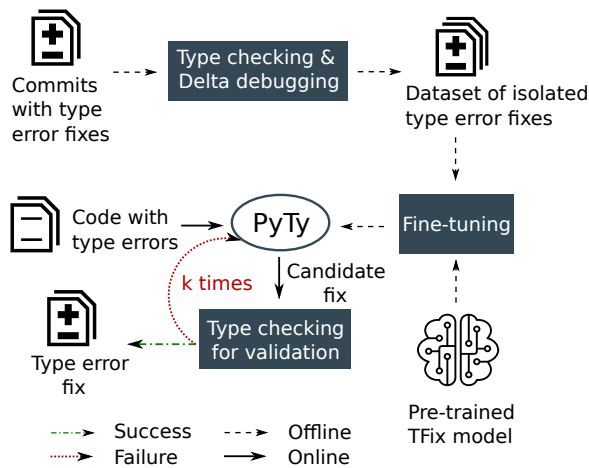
Commits with type error fixes

Type checking & Delta debugging

Dataset of isolated type error fixes

Code with type errors

PyTy

Fine-tuning

k times

Candidate fix

Type checking for validation

Type error fix

Pre-trained TFix model

Success

Failure

Offline

Online